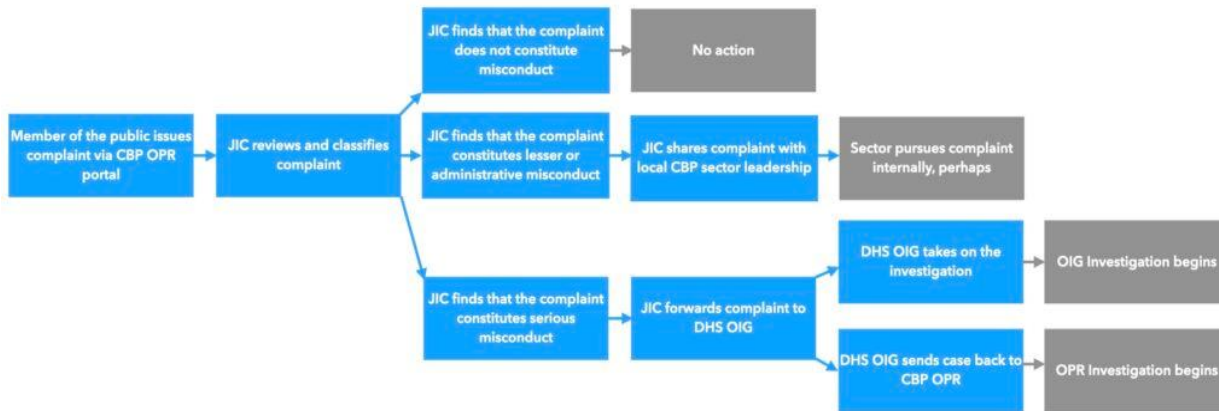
Member of the public issues complaint via CBP OPR portal

JIC reviews and classifies complaint

JIC finds that the complaint does not constitute misconduct

No action

JIC finds that the complaint constitutes lesser or administrative misconduct

JIC shares complaint with local CBP sector leadership

Sector pursues complaint internally, perhaps

JIC finds that the complaint constitutes serious misconduct

JIC forwards complaint to DHS OIG

DHS OIG takes on the investigation

OIG Investigation begins

DHS OIG sends case back to CBP OPR

OPR Investigation begins